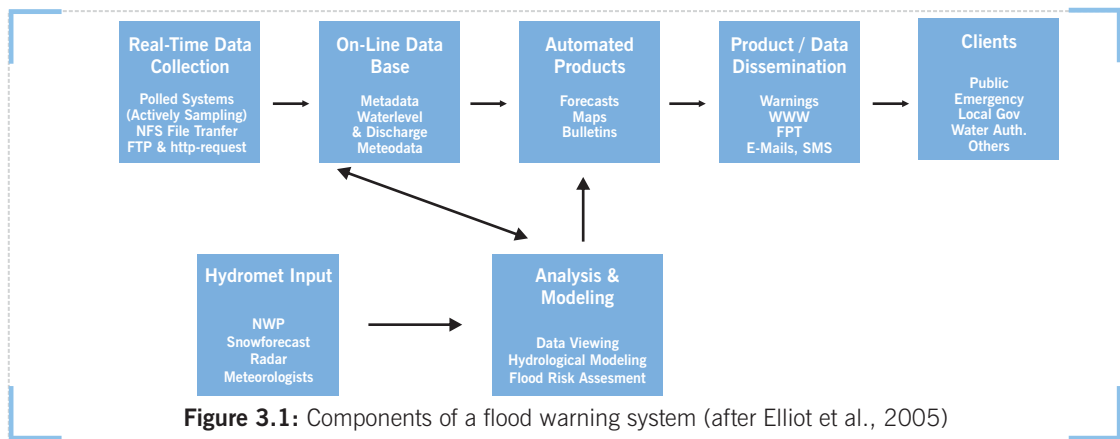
Real-Time Data Collection

Polled Systems (Actively Sampling) NFS File Tranfer FTP & http-request

On-Line Data Base

Metadata Waterlevel & Discharge Meteodata

Automated Products

Forecasts Maps Bulletins

Product / Data Dissemination

Warnings WWW FPT E-Mails, SMS

Clients

Public Emergency Local Gov Water Auth. Others

Hydromet Input

NWP Snowforecast Radar Meteorologists

Analysis & Modeling

Data Viewing Hydrological Modeling Flood Risk Assesment

**Figure 3.1:** Components of a flood warning system (after Elliot et al., 2005)